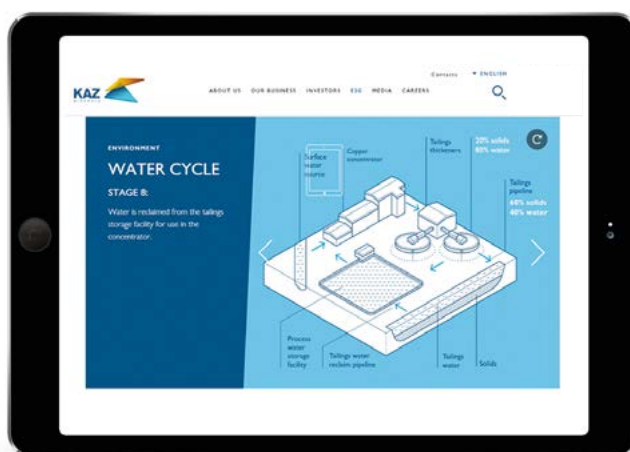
KAZ

Contacts ▾ ENGLISH

ABOUT US OUR BUSINESS INVESTORS ESG MEDIA CAREERS

ENVIRONMENT

WATER CYCLE

STAGE 8:

Water is reclaimed from the tailings storage facility for use in the concentrator.

Surface water source

Copper concentrator

Tailings thickeners

20% solids 80% water

Tailings pipeline

60% solids 40% water

Process water storage facility

Tailings water reclaim pipeline

Tailings water

Solids